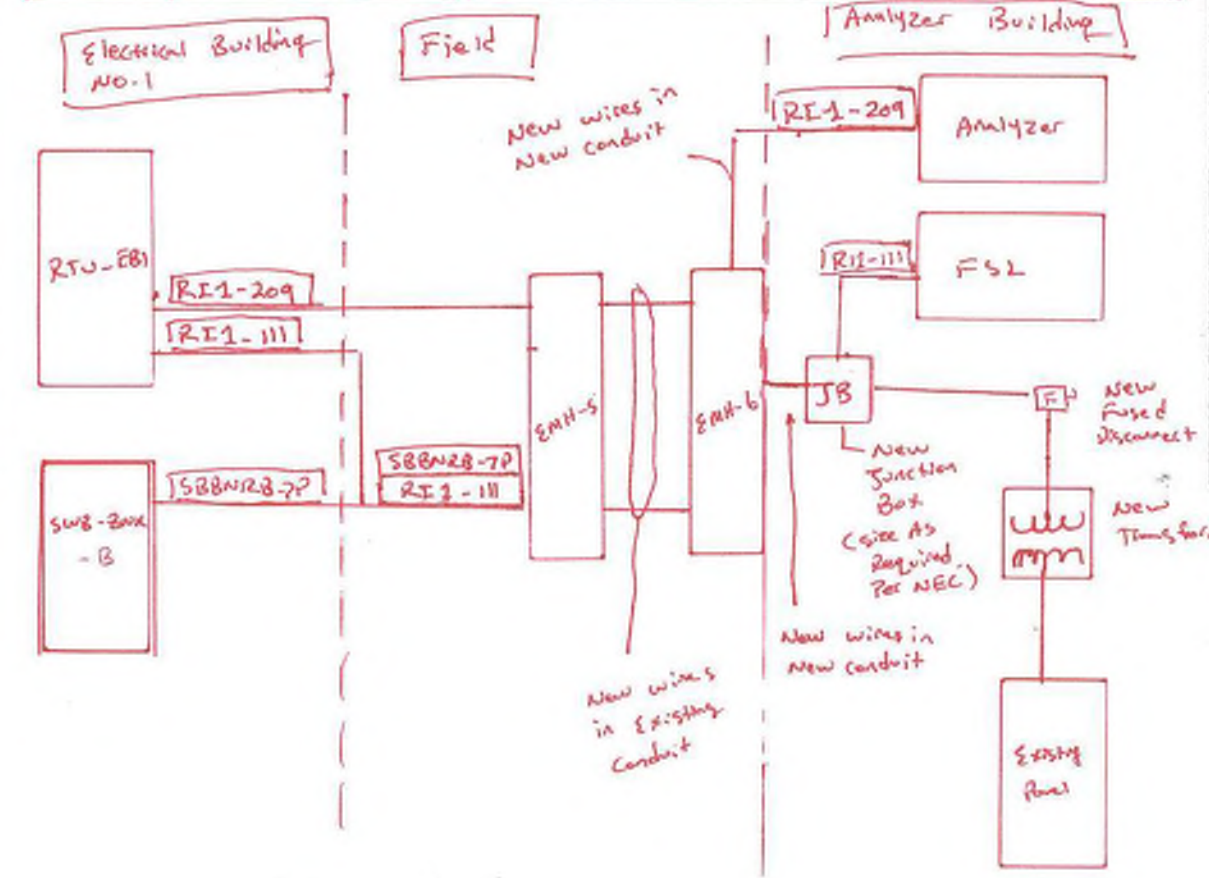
Electrical Building NO. 1

Field

Analyzer Building

New wires in New conduit

RI1-209

Analyzer

RTU-EB1

RI1-209

RI1-111

RI1-111

FS2

EMH-5

EMH-6

JB

F

New Fused Disconnect

New Junction Box (size As Required Per NEC)

SBBNRB-7P

RI1-111

SWB-BOX-B

SBBNRB-7P

New Transfor

New wires in New conduit

New wires in Existing Conduit

Existing Panel